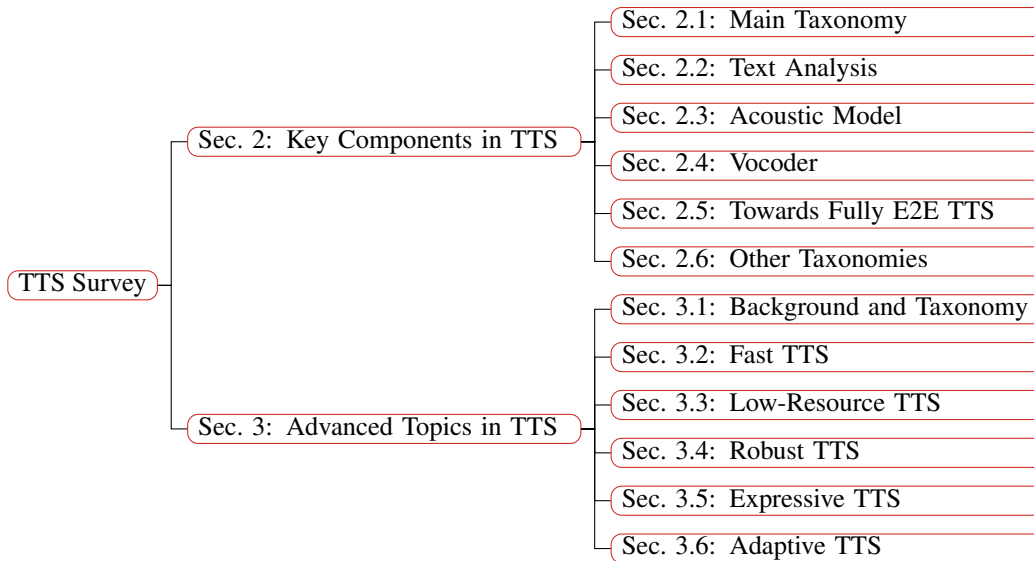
TTS Survey

Sec. 2: Key Components in TTS

Sec. 2.1: Main Taxonomy

Sec. 2.2: Text Analysis

Sec. 2.3: Acoustic Model

Sec. 2.4: Vocoder

Sec. 2.5: Towards Fully E2E TTS

Sec. 2.6: Other Taxonomies

Sec. 3: Advanced Topics in TTS

Sec. 3.1: Background and Taxonomy

Sec. 3.2: Fast TTS

Sec. 3.3: Low-Resource TTS

Sec. 3.4: Robust TTS

Sec. 3.5: Expressive TTS

Sec. 3.6: Adaptive TTS